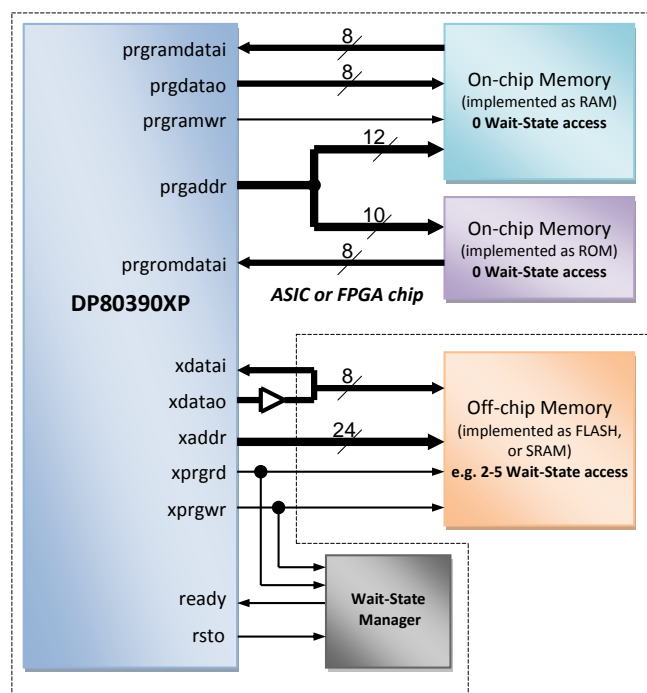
prgramdatai
8
prgdatao
8
prgramwr
On-chip Memory
(implemented as RAM)
0 Wait-State access
12
prgaddr
10
On-chip Memory
(implemented as ROM)
0 Wait-State access
prgromdatai
8
DP80390XP
ASIC or FPGA chip
xdatai
8
xdatao
Off-chip Memory
(implemented as FLASH, or SRAM)
e.g. 2-5 Wait-State access
xaddr
24
xprgrd
xprgwr
Wait-State Manager
ready
rsto